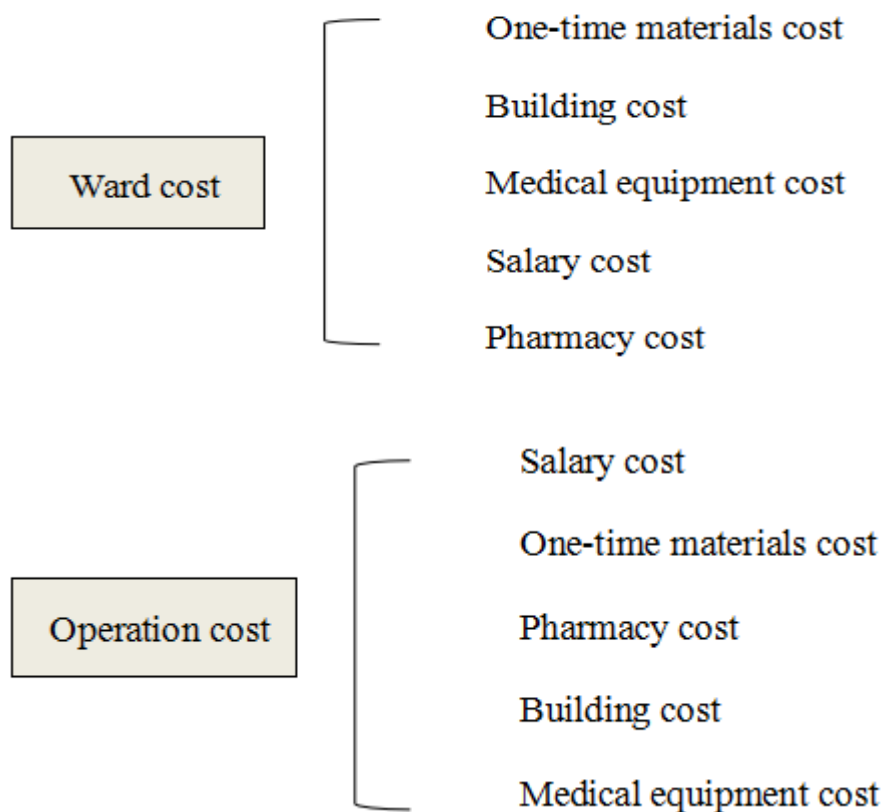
Ward cost

One-time materials cost

Building cost

Medical equipment cost

Salary cost

Pharmacy cost

Operation cost

Salary cost

One-time materials cost

Pharmacy cost

Building cost

Medical equipment cost